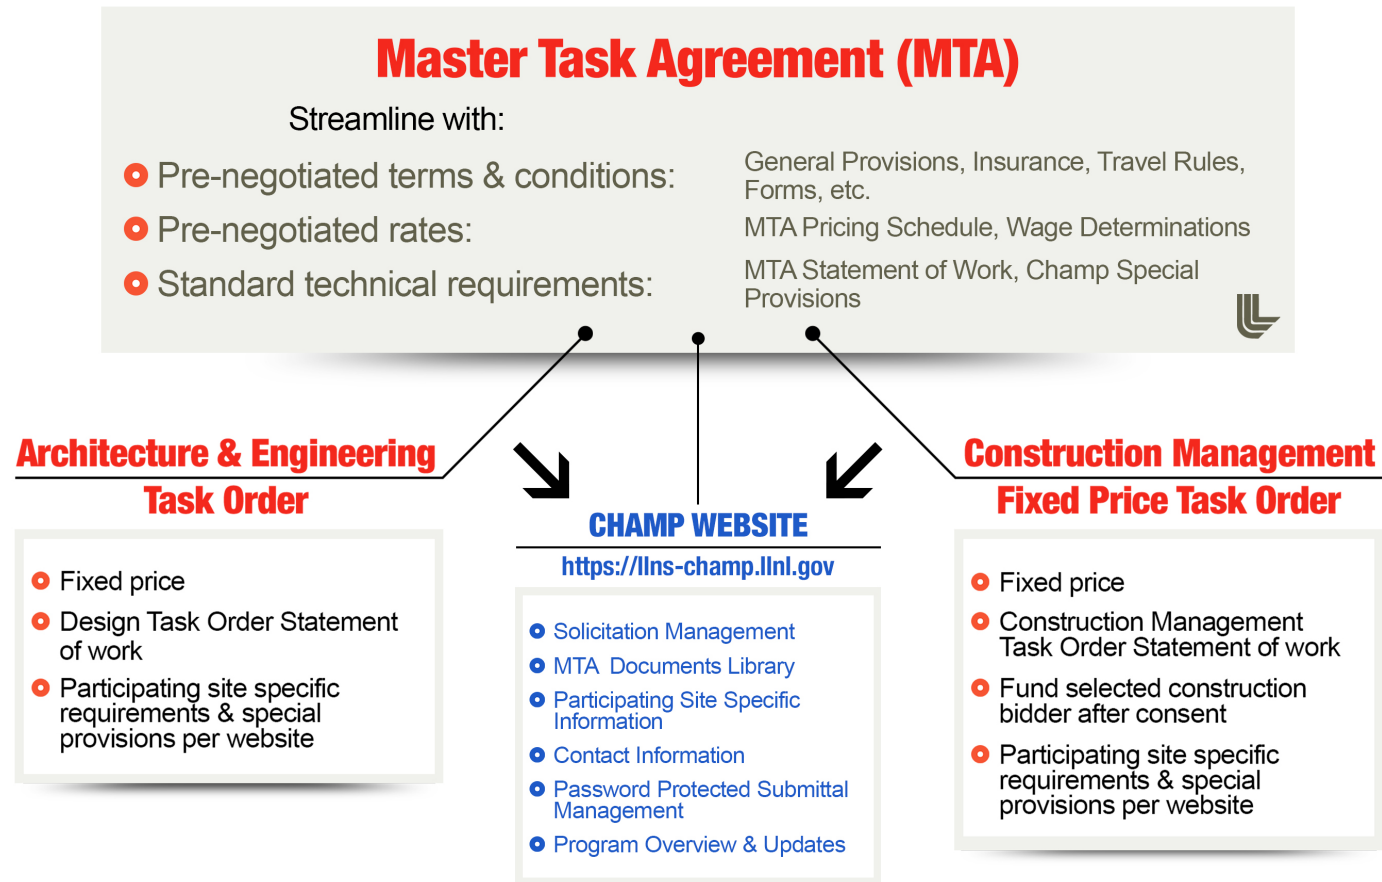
Master Task Agreement (MTA)

Streamline with:

Pre-negotiated terms & conditions: General Provisions, Insurance, Travel Rules, Forms, etc.

Pre-negotiated rates: MTA Pricing Schedule, Wage Determinations

Standard technical requirements: MTA Statement of Work, Champ Special Provisions

Architecture & Engineering Task Order

Fixed price

Design Task Order Statement of work

Participating site specific requirements & special provisions per website

CHAMP WEBSITE

https://llns-champ.llnl.gov

Solicitation Management

MTA Documents Library

Participating Site Specific Information

Contact Information

Password Protected Submittal Management

Program Overview & Updates

Construction Management Fixed Price Task Order

Fixed price

Construction Management Task Order Statement of work

Fund selected construction bidder after consent

Participating site specific requirements & special provisions per website